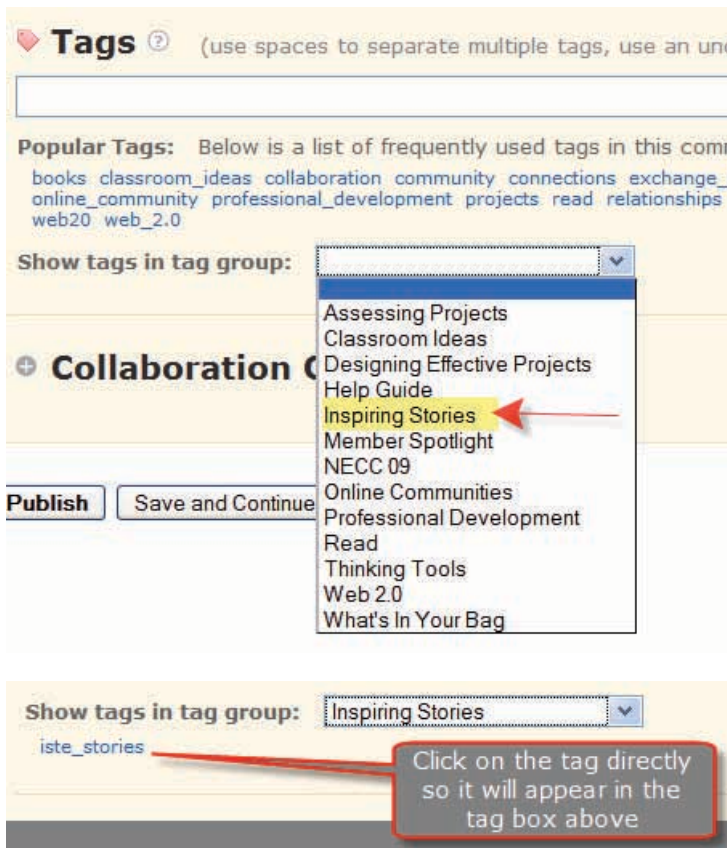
Tags ⓘ (use spaces to separate multiple tags, use an un

Popular Tags: Below is a list of frequently used tags in this com
books classroom_ideas collaboration community connections exchange_ online_community professional_development projects read relationships web20 web_2.0

Show tags in tag group:

Assessing Projects
Classroom Ideas
Designing Effective Projects
Help Guide
Inspiring Stories
Member Spotlight
NECC 09
Online Communities
Professional Development
Read
Thinking Tools
Web 2.0
What's In Your Bag

Collaboration C

Publish Save and Continue

Show tags in tag group: Inspiring Stories

iste_stories

Click on the tag directly so it will appear in the tag box above